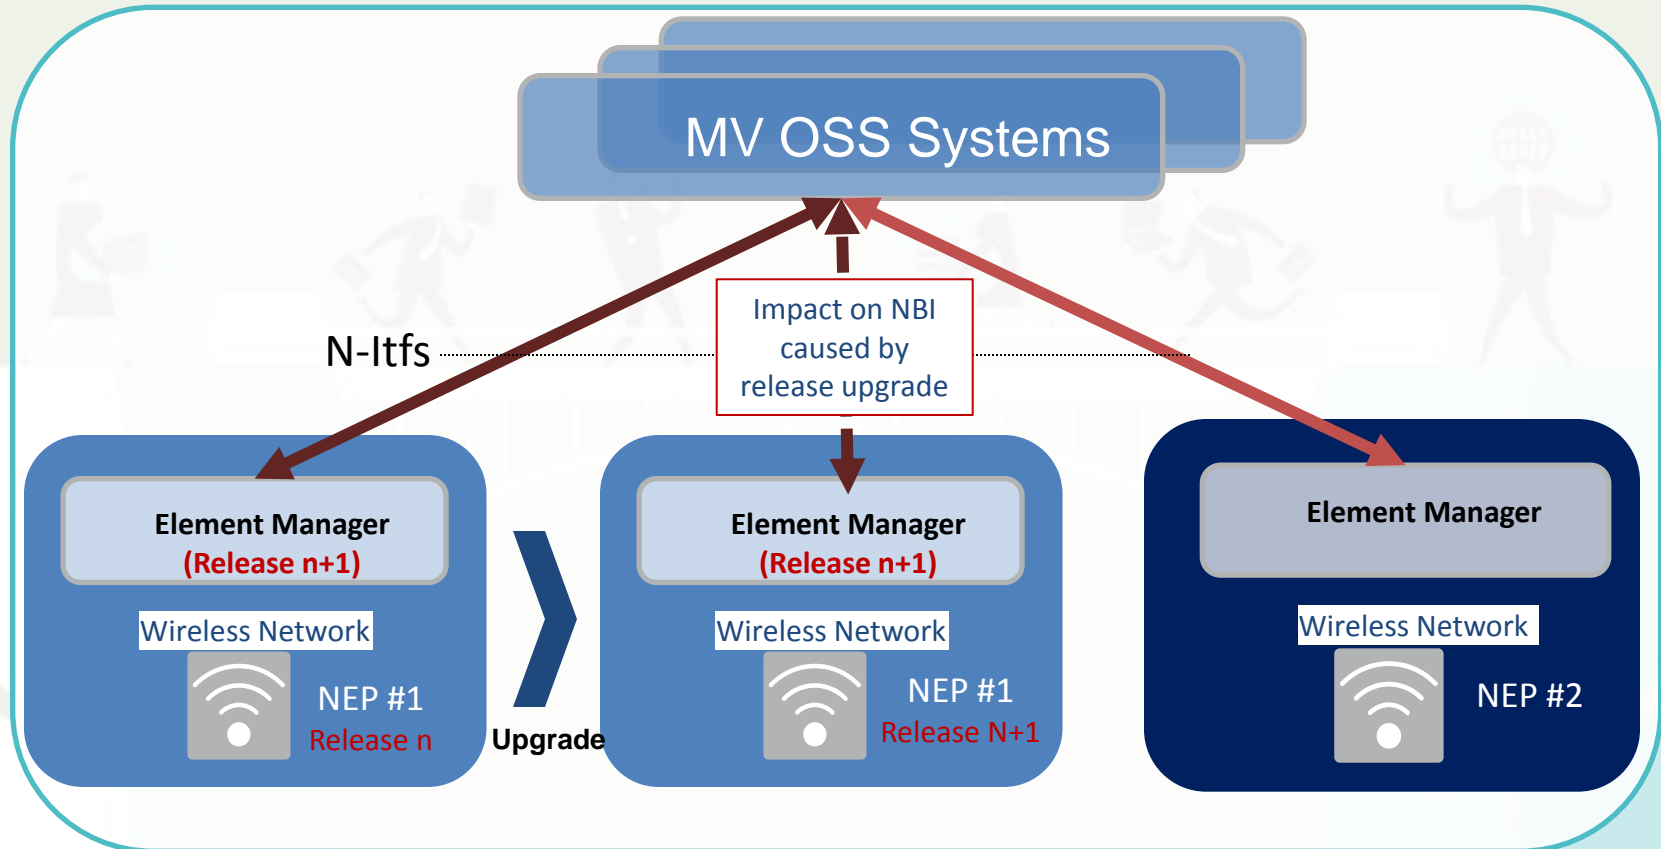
MV OSS Systems

N-Itfs

Impact on NBI caused by release upgrade

Element Manager
(Release n+1)

Wireless Network

NEP #1
Release n

Upgrade

Element Manager
(Release n+1)

Wireless Network

NEP #1
Release N+1

Element Manager

Wireless Network

NEP #2